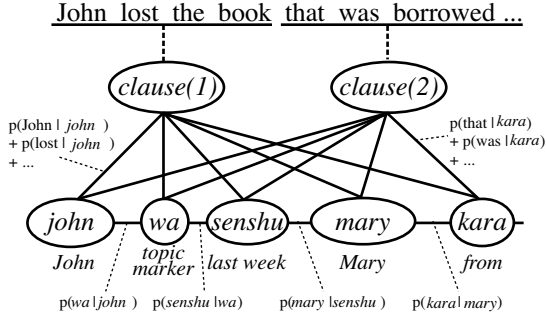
John lost the book that was borrowed ...

clause(1)

clause(2)

p(John | john )
+ p(lost | john )
+ ...

p(that | kara)
+ p(was | kara)
+ ...

john wa senshu mary kara

John topic marker last week Mary from

p(wa | john ) p(senshu | wa) p(mary | senshu ) p(kara | mary)